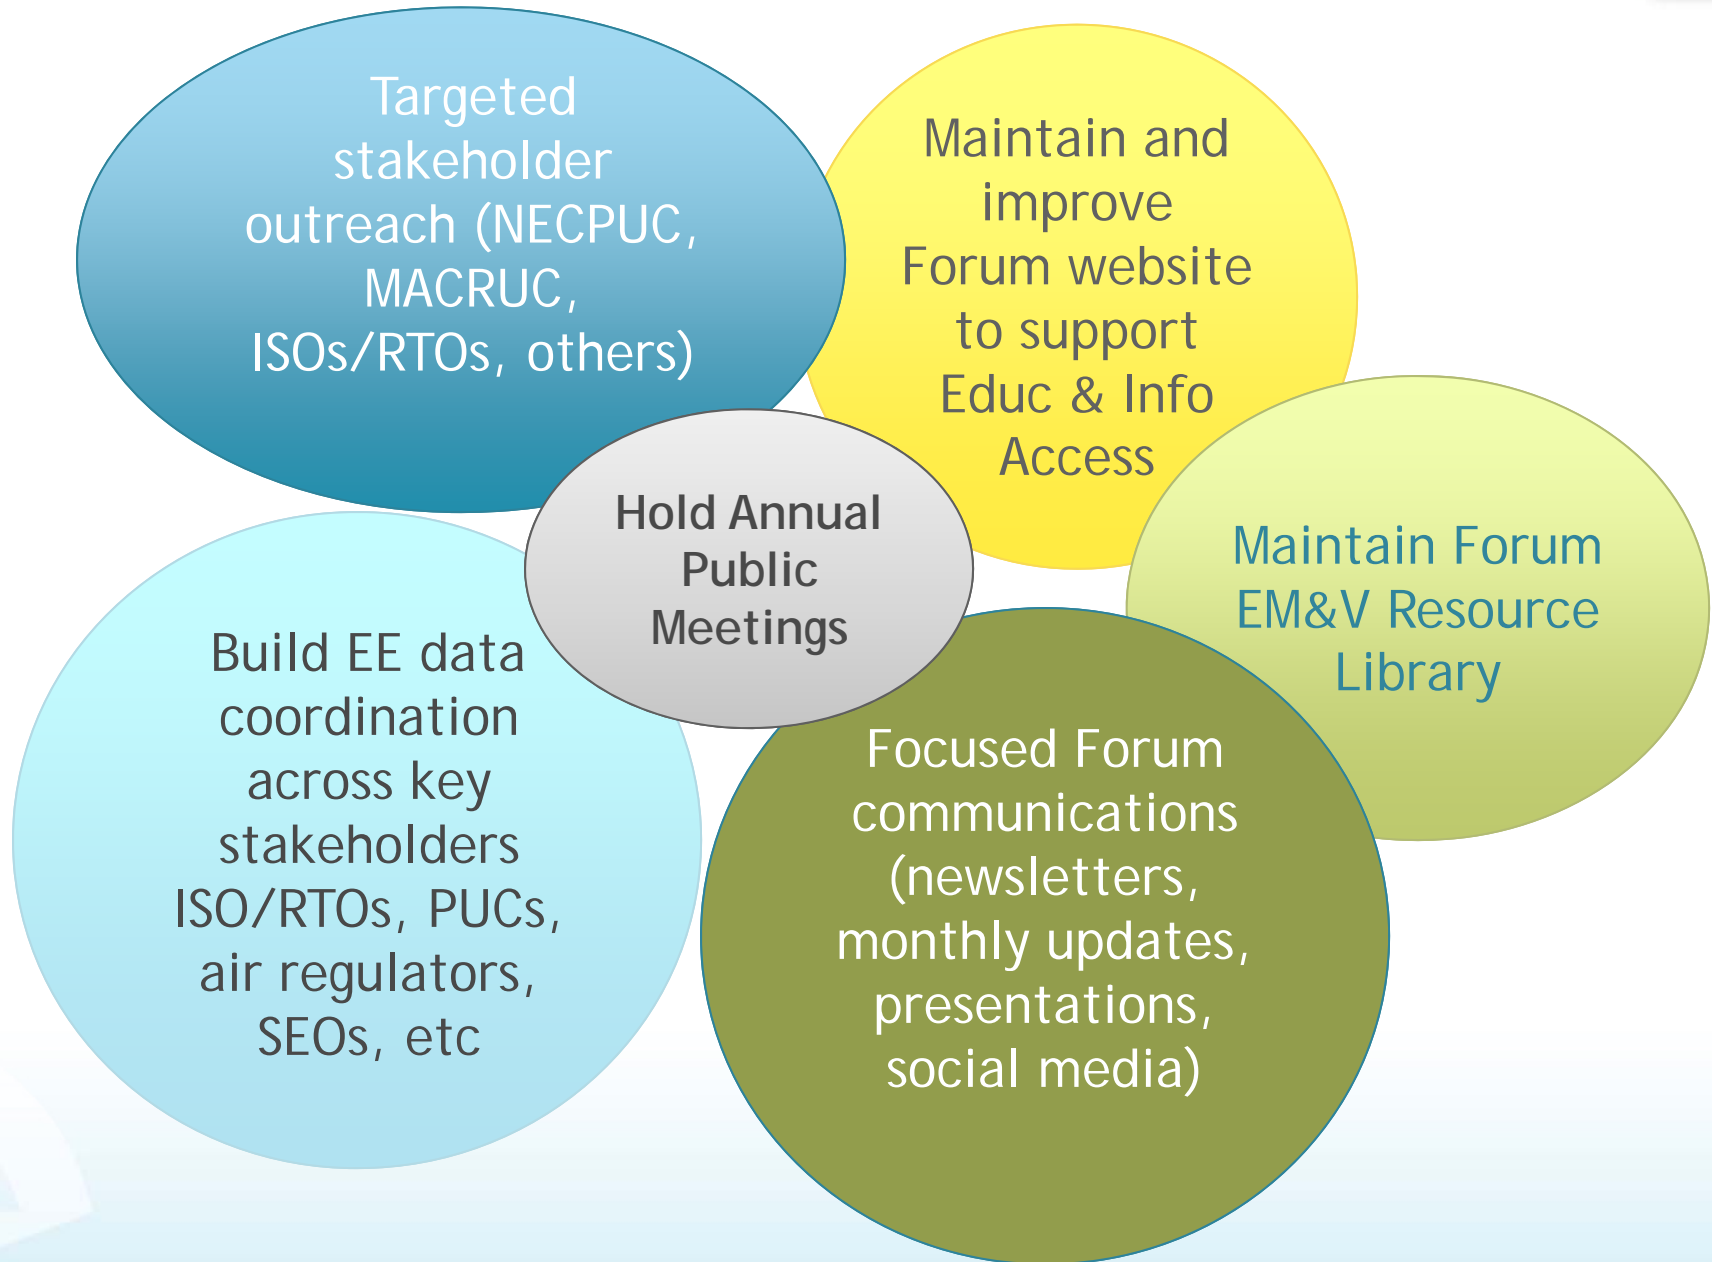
Targeted stakeholder outreach (NECPUC, MACRUC, ISOs/RTOs, others)

Maintain and improve Forum website to support Educ & Info Access

Hold Annual Public Meetings

Maintain Forum EM&V Resource Library

Build EE data coordination across key stakeholders ISO/RTOs, PUCs, air regulators, SEOs, etc

Focused Forum communications (newsletters, monthly updates, presentations, social media)